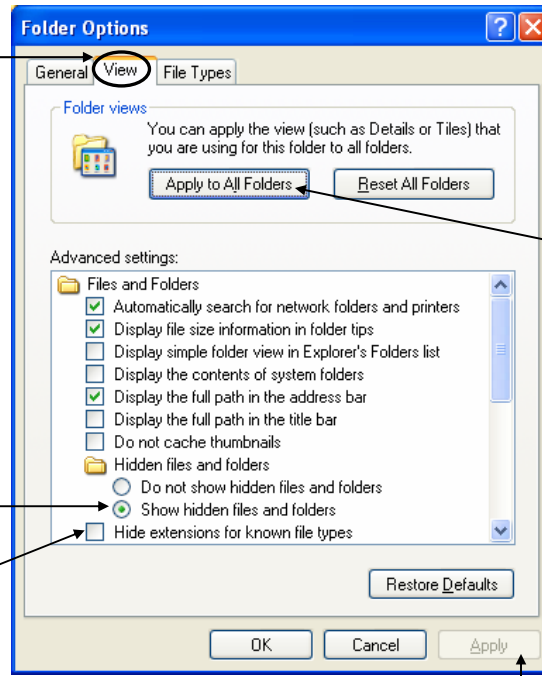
Folder Options

General | View | File Types

Folder views

You can apply the view (such as Details or Tiles) that you are using for this folder to all folders.

Apply to All Folders | Reset All Folders

Advanced settings:

Files and Folders
- [x] Automatically search for network folders and printers
- [x] Display file size information in folder tips
- [ ] Display simple folder view in Explorer's Folders list
- [ ] Display the contents of system folders
- [x] Display the full path in the address bar
- [ ] Display the full path in the title bar
- [ ] Do not cache thumbnails

Hidden files and folders
- ( ) Do not show hidden files and folders
- (•) Show hidden files and folders
- [ ] Hide extensions for known file types

Restore Defaults

OK | Cancel | Apply